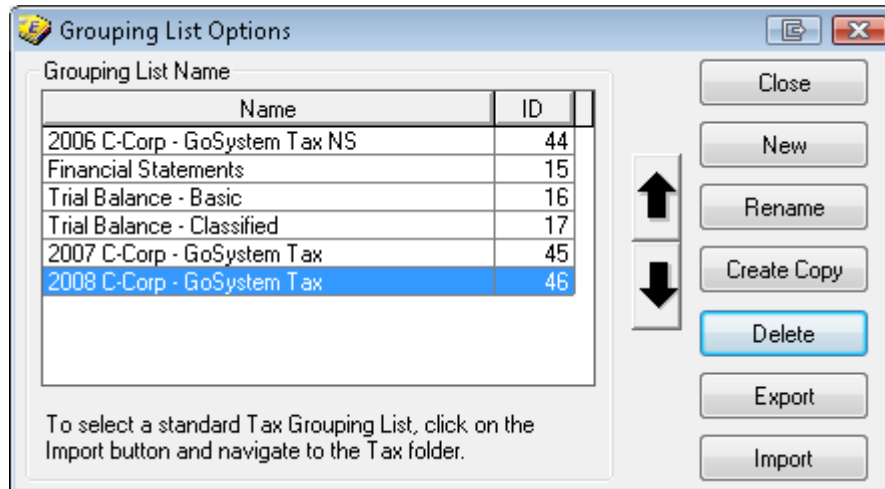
Grouping List Options

Grouping List Name

| Name | ID |
|---|---|
| 2006 C-Corp - GoSystem Tax NS | 44 |
| Financial Statements | 15 |
| Trial Balance - Basic | 16 |
| Trial Balance - Classified | 17 |
| 2007 C-Corp - GoSystem Tax | 45 |
| 2008 C-Corp - GoSystem Tax | 46 |

To select a standard Tax Grouping List, click on the Import button and navigate to the Tax folder.

Close
New
Rename
Create Copy
Delete
Export
Import